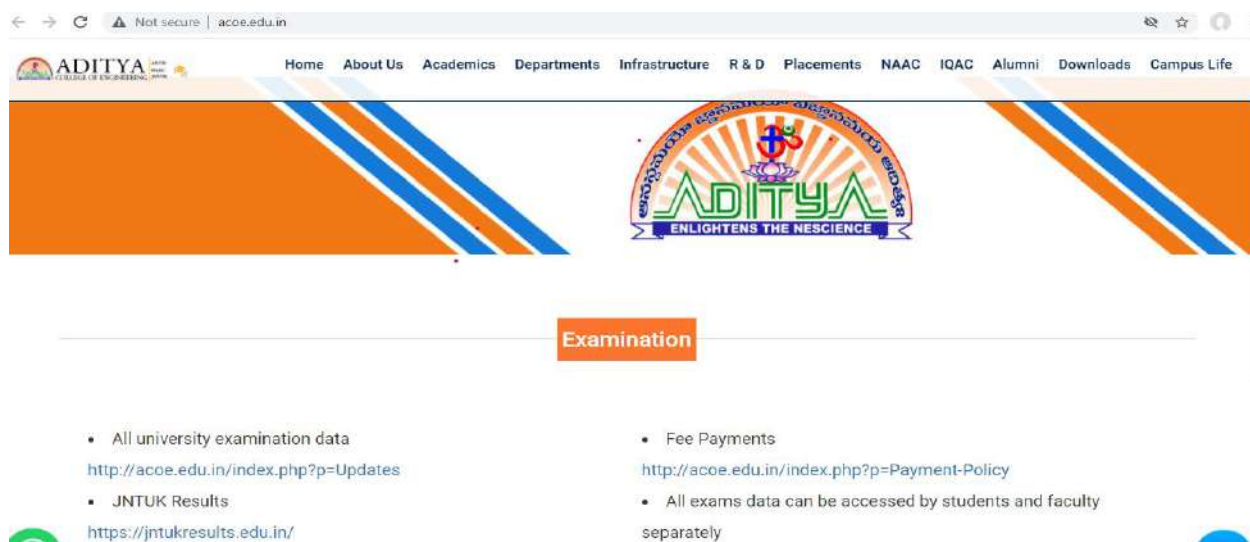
Not secure | acoe.edu.in

ADITYA COLLEGE OF ENGINEERING

Home About Us Academics Departments Infrastructure R & D Placements NAAC IQAC Alumni Downloads Campus Life

ADITYA
ENLIGHTENS THE NESCIENCE

Examination

• All university examination data
http://acoe.edu.in/index.php?p=Updates
• JNTUK Results
https://jntukresults.edu.in/

• Fee Payments
http://acoe.edu.in/index.php?p=Payment-Policy
• All exams data can be accessed by students and faculty separately